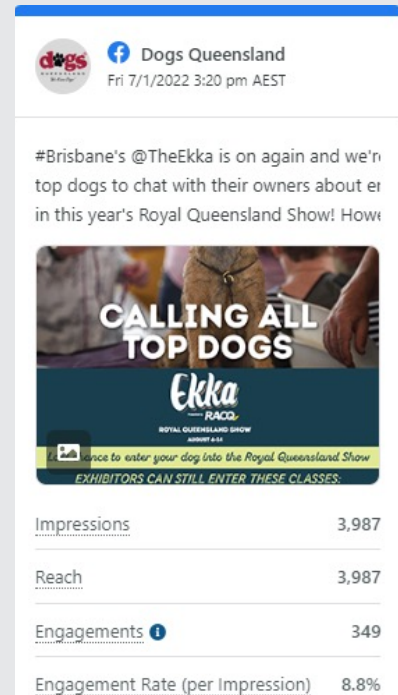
dogs QUEENSLAND

Dogs Queensland
Fri 7/1/2022 3:20 pm AEST

#Brisbane's @TheEkka is on again and we'r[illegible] top dogs to chat with their owners about e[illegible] in this year's Royal Queensland Show! Howe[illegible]

CALLING ALL TOP DOGS

Ekka
RACQ
ROYAL QUEENSLAND SHOW
AUGUST 6-14

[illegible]ance to enter your dog into the Royal Queensland Show
EXHIBITORS CAN STILL ENTER THESE CLASSES:

| | |
|---|---|
| Impressions | 3,987 |
| Reach | 3,987 |
| Engagements | 349 |
| Engagement Rate (per Impression) | 8.8% |